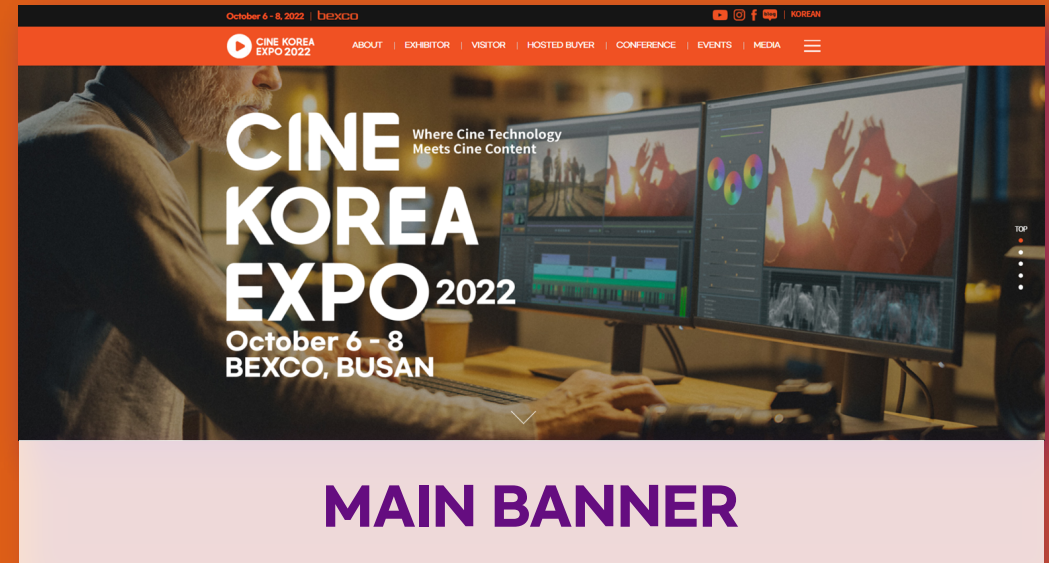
October 6 - 8, 2022 | bexco

KOREAN

CINE KOREA EXPO 2022

ABOUT | EXHIBITOR | VISITOR | HOSTED BUYER | CONFERENCE | EVENTS | MEDIA

CINE KOREA EXPO 2022

Where Cine Technology Meets Cine Content

October 6 - 8
BEXCO, BUSAN

TOP

MAIN BANNER